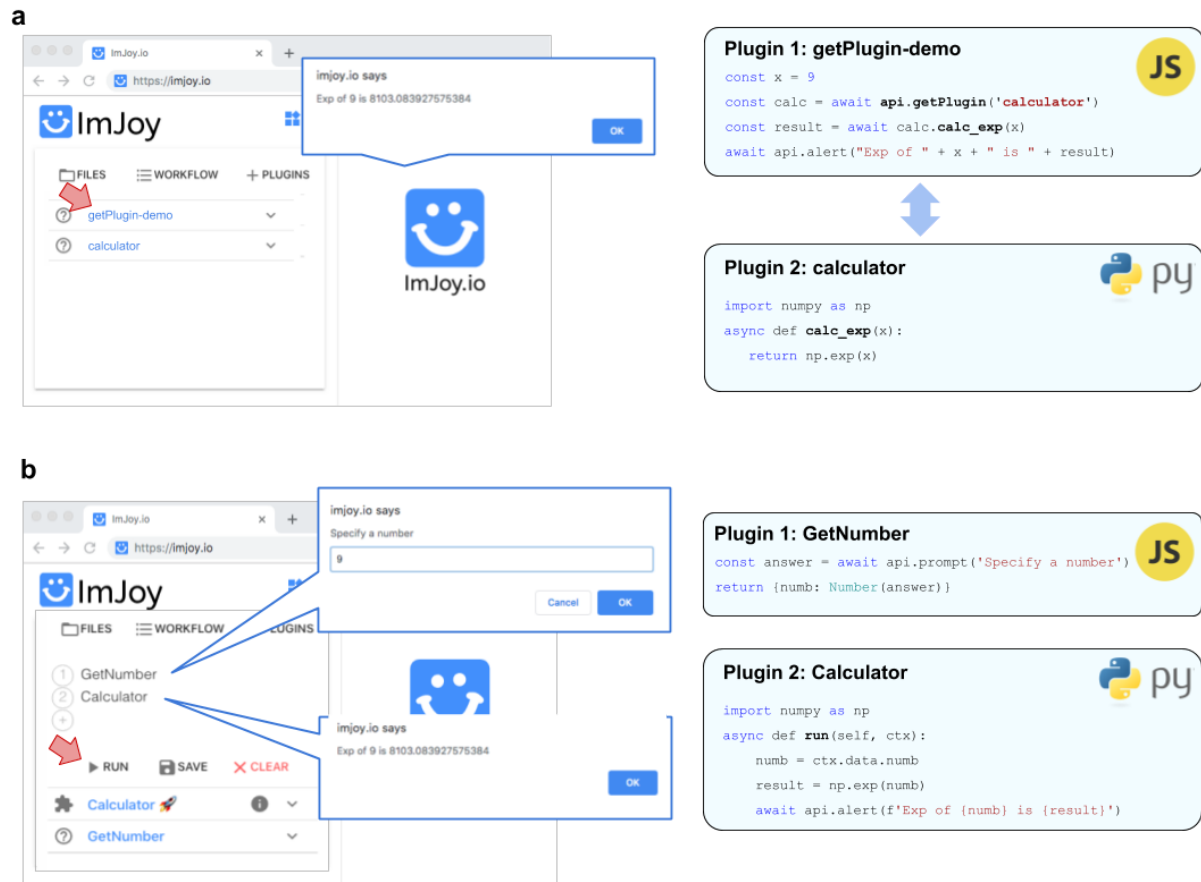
a

ImJoy.io
https://imjoy.io
ImJoy
FILES
WORKFLOW
+ PLUGINS
getPlugin-demo
calculator

imjoy.io says
Exp of 9 is 8103.083927575384
OK

ImJoy.io

Plugin 1: getPlugin-demo
JS
const x = 9
const calc = await api.getPlugin('calculator')
const result = await calc.calc_exp(x)
await api.alert("Exp of " + x + " is " + result)

Plugin 2: calculator
py
import numpy as np
async def calc_exp(x):
    return np.exp(x)

b

ImJoy.io
https://imjoy.io
ImJoy
FILES
WORKFLOW
LUGINS
1 GetNumber
2 Calculator
RUN
SAVE
CLEAR
Calculator 🚀
GetNumber

imjoy.io says
Specify a number
9
Cancel
OK

imjoy.io says
Exp of 9 is 8103.083927575384
OK

Plugin 1: GetNumber
JS
const answer = await api.prompt('Specify a number')
return {numb: Number(answer)}

Plugin 2: Calculator
py
import numpy as np
async def run(self, ctx):
    numb = ctx.data.numb
    result = np.exp(numb)
    await api.alert(f'Exp of {numb} is {result}')